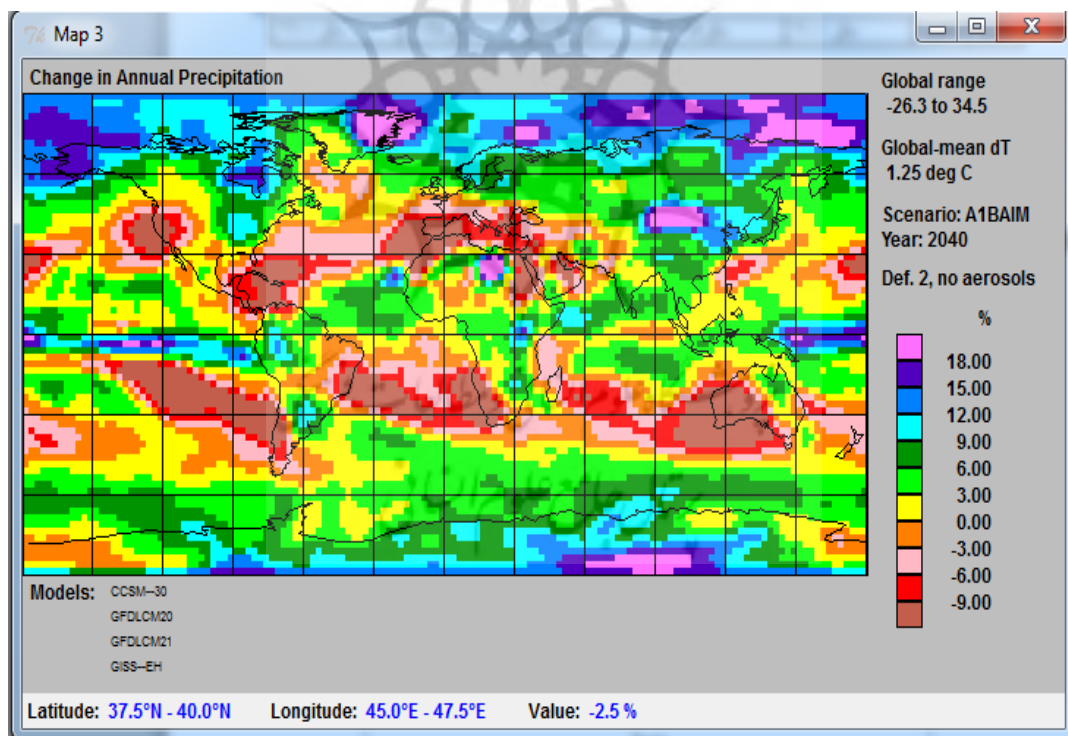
Map 3

Change in Annual Precipitation

Global range
-26.3 to 34.5

Global-mean dT
1.25 deg C

Scenario: A1BAIM
Year: 2040

Def. 2, no aerosols

%

18.00
15.00
12.00
9.00
6.00
3.00
0.00
-3.00
-6.00
-9.00

Models: CCSM--30
GFDLCM20
GFDLCM21
GISS--EH

Latitude: 37.5°N - 40.0°N Longitude: 45.0°E - 47.5°E Value: -2.5 %